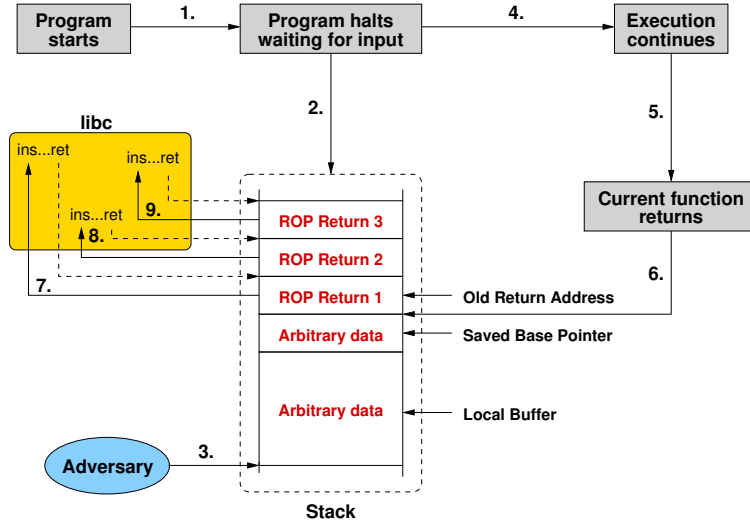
Program starts

1.

Program halts waiting for input

4.

Execution continues

2.

5.

libc

ins...ret

ins...ret

ins...ret

9.

8.

Current function returns

ROP Return 3

ROP Return 2

6.

7.

ROP Return 1

Old Return Address

Arbitrary data

Saved Base Pointer

Arbitrary data

Local Buffer

Adversary

3.

Stack